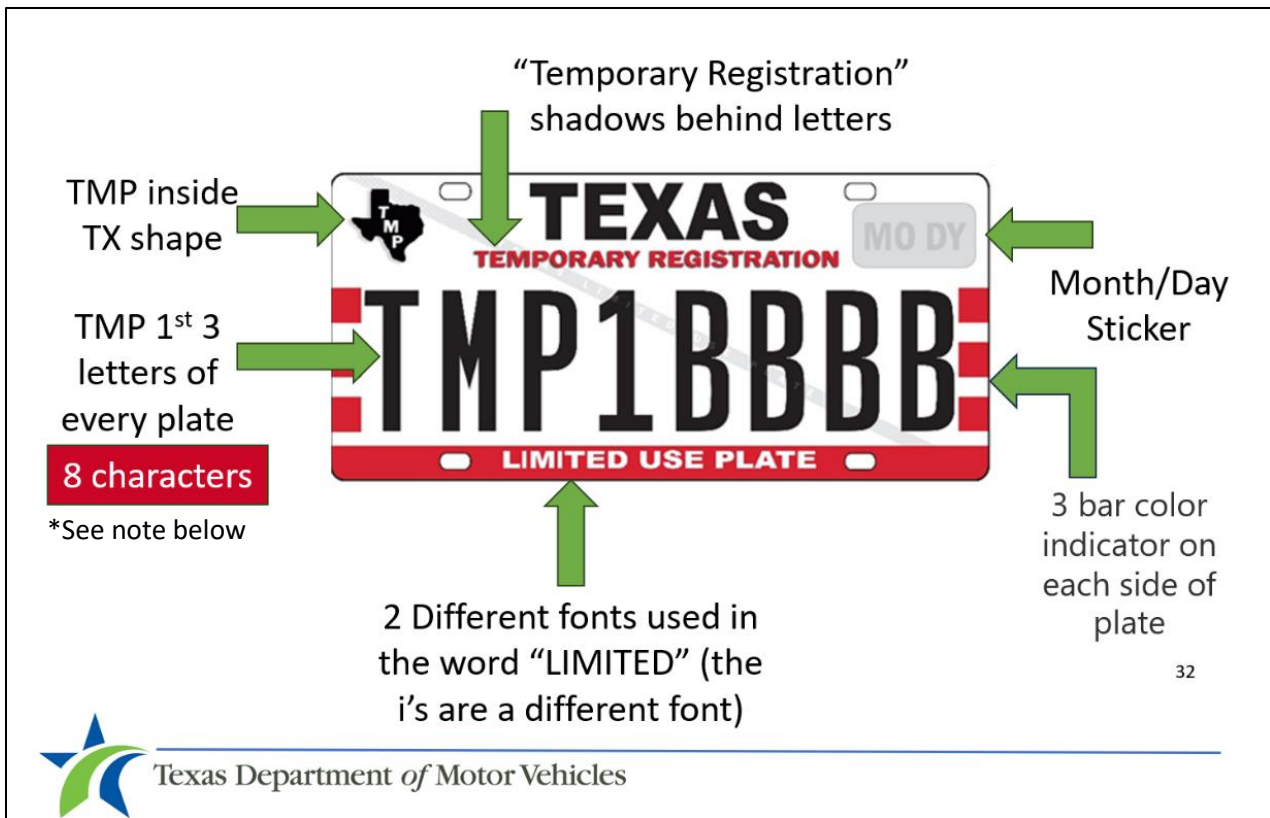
"Temporary Registration" shadows behind letters

TMP inside TX shape

TMP

TEXAS

TEMPORARY REGISTRATION

MO DY

Month/Day Sticker

TMP 1$^{st}$ 3 letters of every plate

TMP1BBBB

8 characters

*See note below

LIMITED USE PLATE

3 bar color indicator on each side of plate

2 Different fonts used in the word "LIMITED" (the i's are a different font)

32

Texas Department of Motor Vehicles